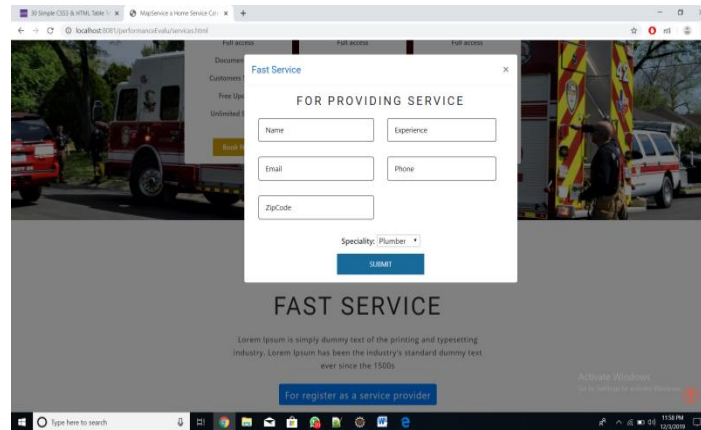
30 Simple CSS3 & HTML Table Te ×
MapService a Home Service Co ×
+
localhost:8081/performanceEvalu/services.html

Full access
Full access
Full access
Documen
Customers
Free Up
Unlimited
Book N

Fast Service
×
FOR PROVIDING SERVICE
Name
Experience
Email
Phone
ZipCode
Speciality: Plumber
SUBMIT

FAST SERVICE

Lorem Ipsum is simply dummy text of the printing and typesetting industry. Lorem Ipsum has been the industry's standard dummy text ever since the 1500s

For register as a service provider

Activate Windows
Go to Settings to activate Windows.

Type here to search
11:58 PM
12/3/2019